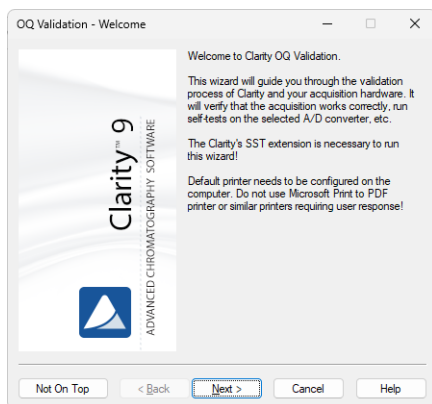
OQ Validation - Welcome

Clarity™ 9
ADVANCED CHROMATOGRAPHY SOFTWARE

Welcome to Clarity OQ Validation.

This wizard will guide you through the validation process of Clarity and your acquisition hardware. It will verify that the acquisition works correctly, run self-tests on the selected A/D converter, etc.

The Clarity's SST extension is necessary to run this wizard!

Default printer needs to be configured on the computer. Do not use Microsoft Print to PDF printer or similar printers requiring user response!

Not On Top
< Back
Next >
Cancel
Help